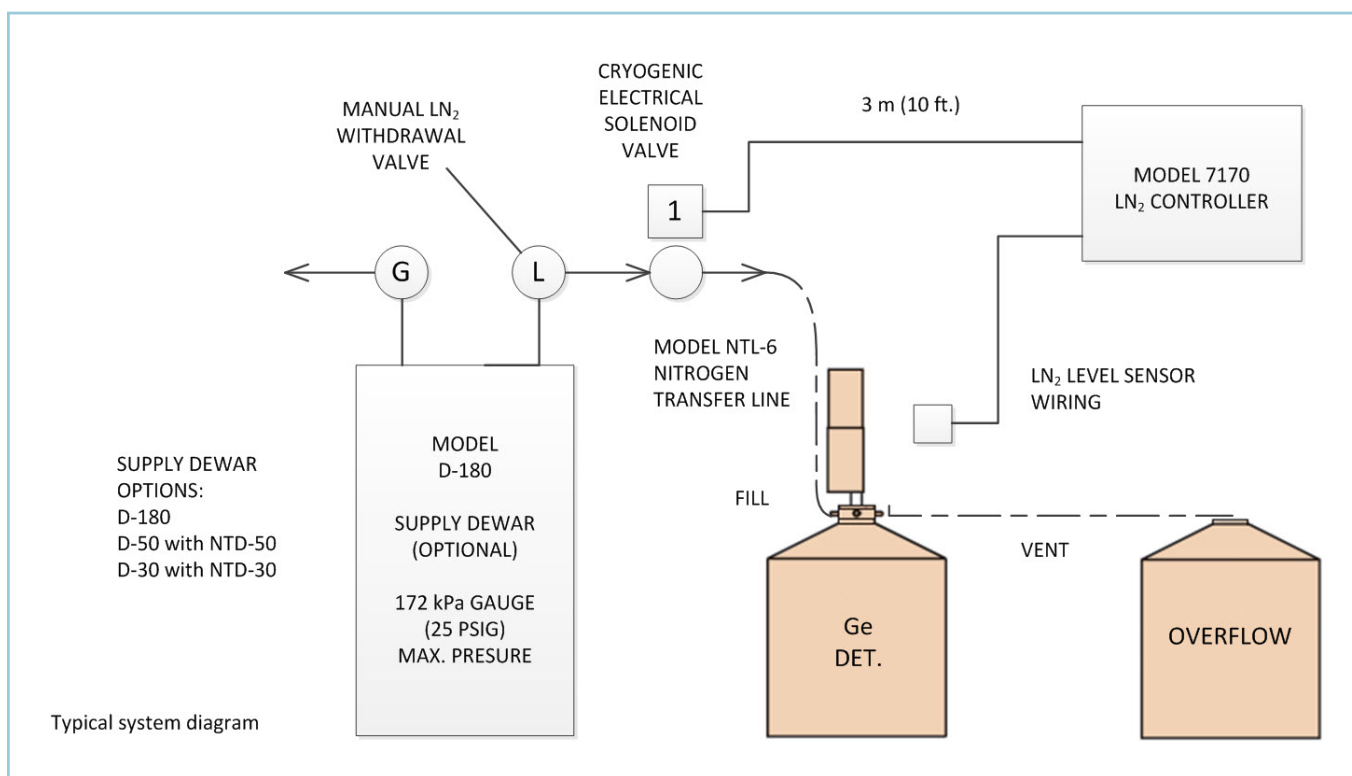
MANUAL LN$_2$ WITHDRAWAL VALVE

CRYOGENIC ELECTRICAL SOLENOID VALVE

3 m (10 ft.)

MODEL 7170 LN$_2$ CONTROLLER

1

G

L

MODEL NTL-6 NITROGEN TRANSFER LINE

LN$_2$ LEVEL SENSOR WIRING

SUPPLY DEWAR OPTIONS:
D-180
D-50 with NTD-50
D-30 with NTD-30

MODEL
D-180

SUPPLY DEWAR
(OPTIONAL)

172 kPa GAUGE
(25 PSIG)
MAX. PRESURE

FILL

VENT

Ge
DET.

OVERFLOW

Typical system diagram